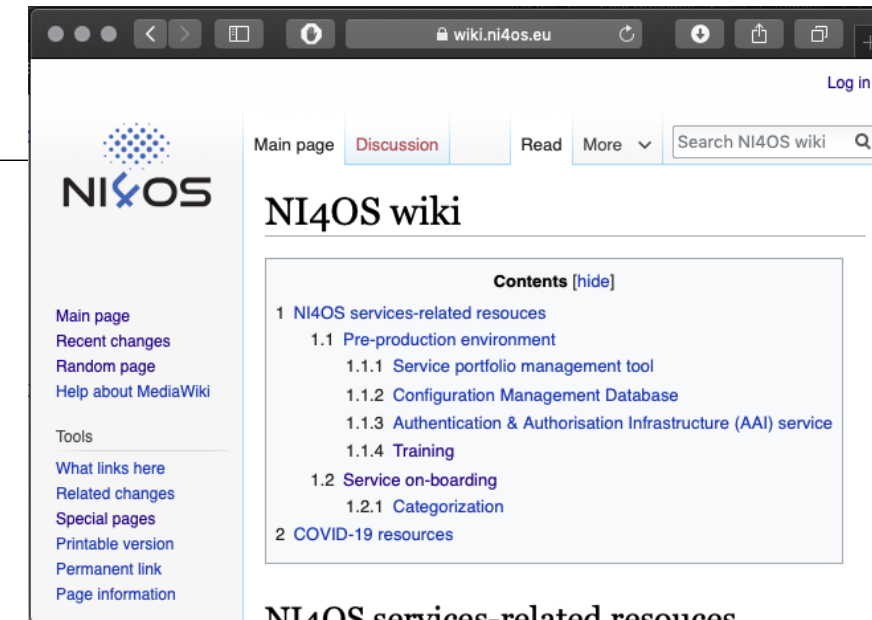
wiki.ni4os.eu

Log in

NI4OS

Main page Discussion Read More Search NI4OS wiki

NI4OS wiki

Contents [hide]

1 NI4OS services-related resouces
1.1 Pre-production environment
1.1.1 Service portfolio management tool
1.1.2 Configuration Management Database
1.1.3 Authentication & Authorisation Infrastructure (AAI) service
1.1.4 Training
1.2 Service on-boarding
1.2.1 Categorization
2 COVID-19 resources

Main page
Recent changes
Random page
Help about MediaWiki

Tools
What links here
Related changes
Special pages
Printable version
Permanent link
Page information

NI4OS services-related resouces